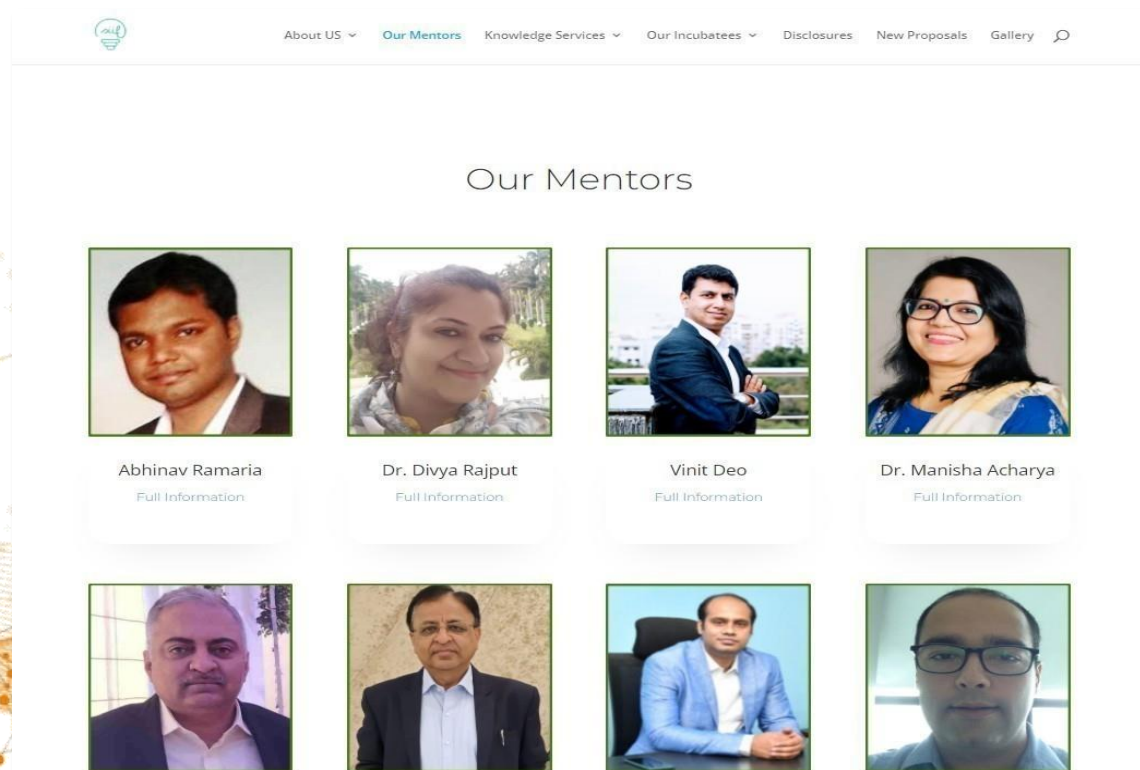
auif

About US Our Mentors Knowledge Services Our Incubatees Disclosures New Proposals Gallery

Our Mentors

Abhinav Ramaria
Full Information

Dr. Divya Rajput
Full Information

Vinit Deo
Full Information

Dr. Manisha Acharya
Full Information